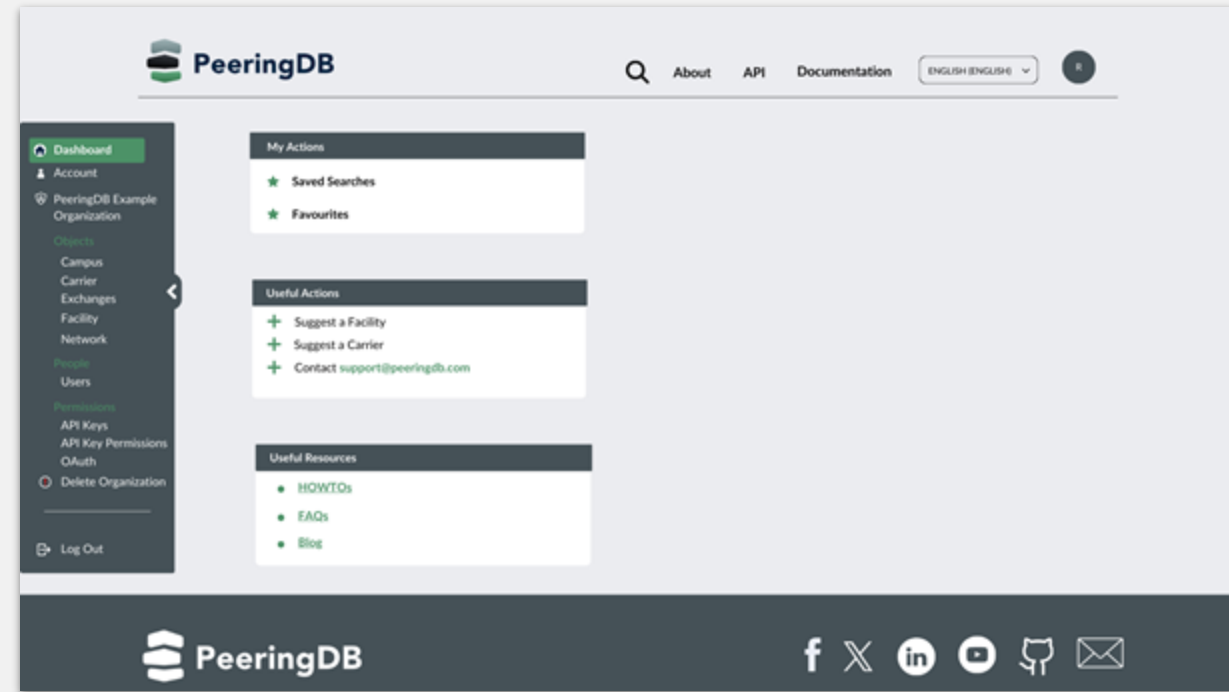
PeeringDB

About API Documentation ENGLISH (ENGLISH) R

Dashboard
Account
PeeringDB Example Organization
Objects
Campus
Carrier
Exchanges
Facility
Network
People
Users
Permissions
API Keys
API Key Permissions
OAuth
Delete Organization

Log Out

My Actions
Saved Searches
Favourites

Useful Actions
Suggest a Facility
Suggest a Carrier
Contact support@peeringdb.com

Useful Resources
HOWTOs
FAQs
Blog

PeeringDB